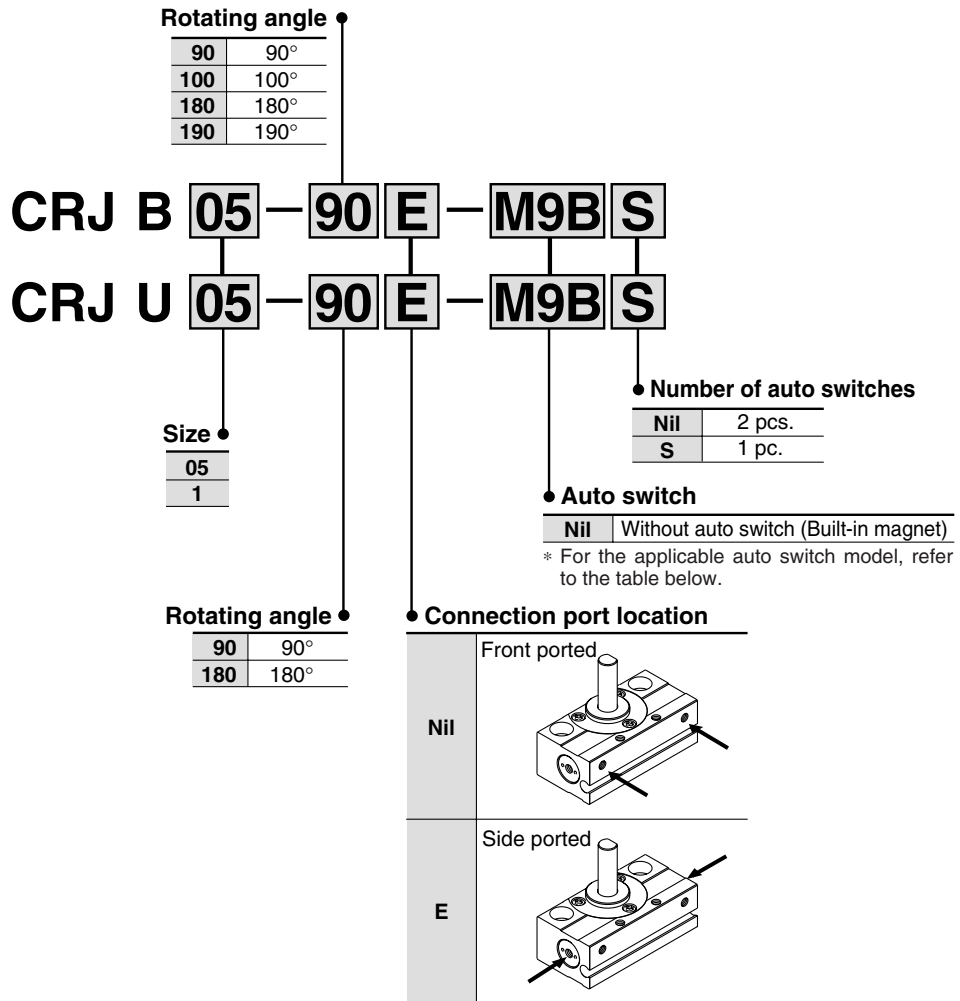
Rotating angle

| 90 | 90° |
|---|---|
| 100 | 100° |
| 180 | 180° |
| 190 | 190° |

CRJ B 05 − 90 E − M9B S

CRJ U 05 − 90 E − M9B S

Number of auto switches

| Nil | 2 pcs. |
|---|---|
| S | 1 pc. |

Size

| 05 |
|---|
| 1 |

Auto switch

| Nil | Without auto switch (Built-in magnet) |
|---|---|

∗ For the applicable auto switch model, refer to the table below.

Rotating angle

| 90 | 90° |
|---|---|
| 180 | 180° |

Connection port location

| Nil | Front ported |
|---|---|
| E | Side ported |